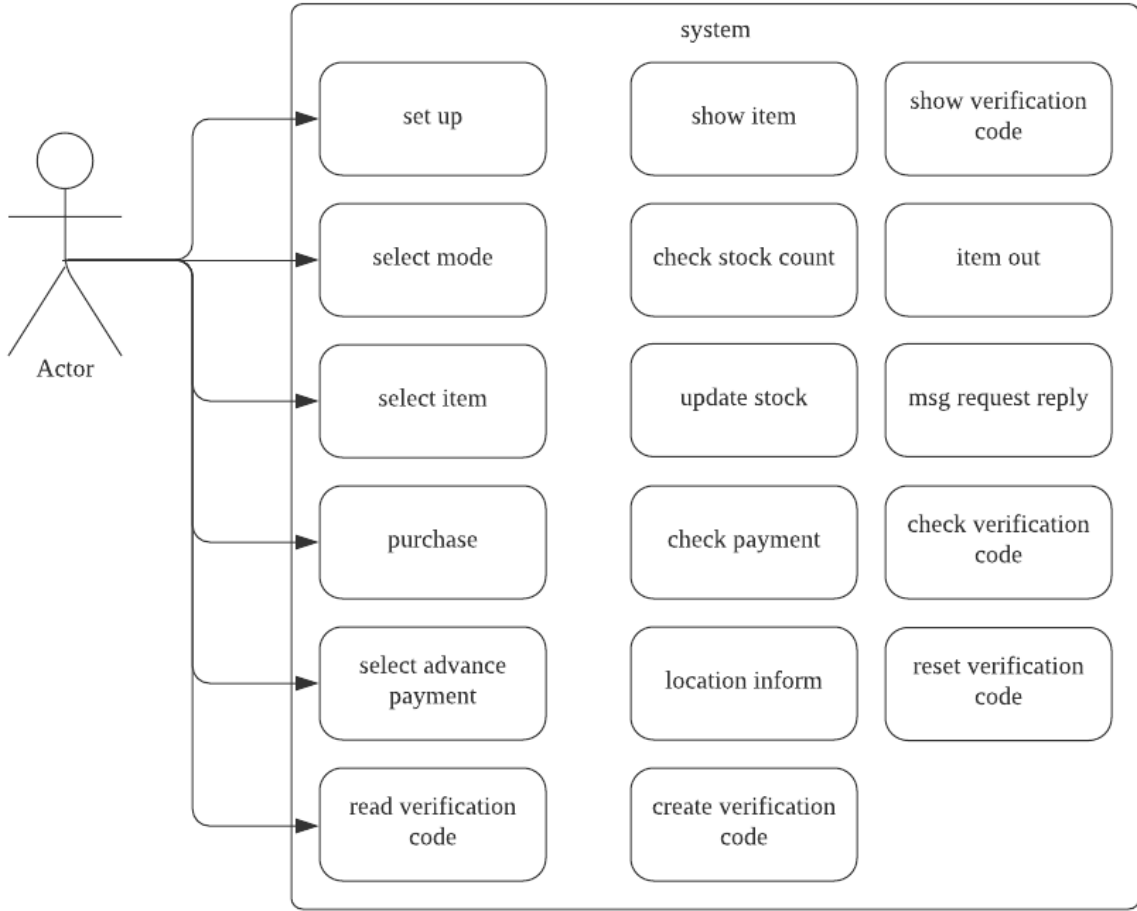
system

Actor

set up

show item

show verification code

select mode

check stock count

item out

select item

update stock

msg request reply

purchase

check payment

check verification code

select advance payment

location inform

reset verification code

read verification code

create verification code